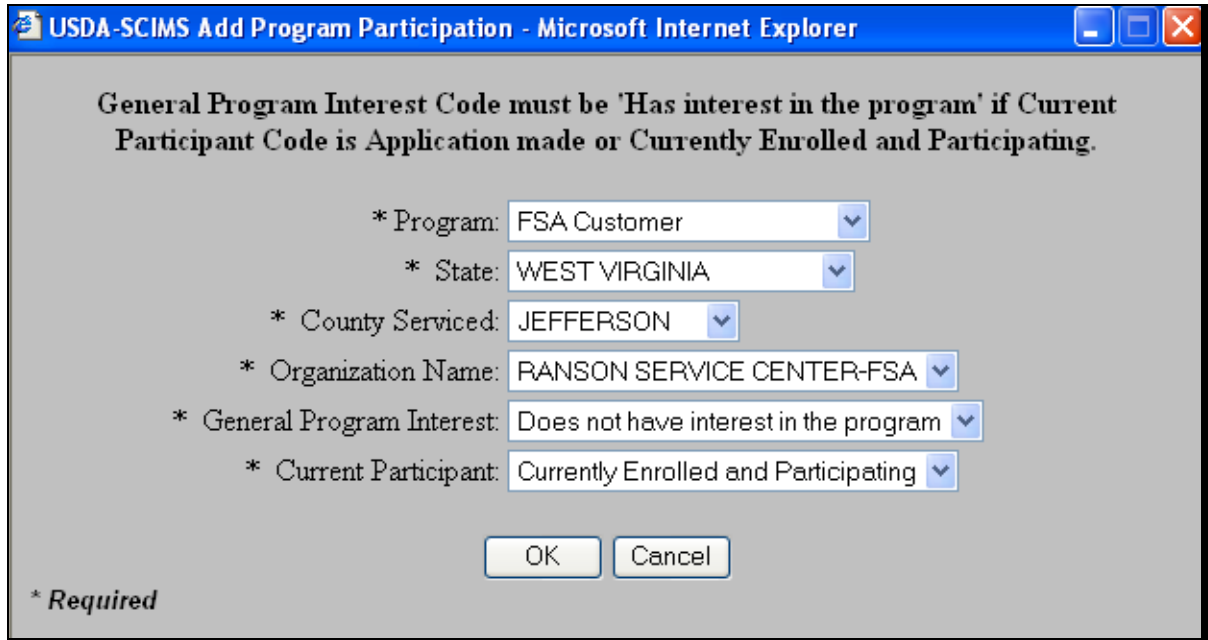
USDA-SCIMS Add Program Participation - Microsoft Internet Explorer

General Program Interest Code must be 'Has interest in the program' if Current Participant Code is Application made or Currently Enrolled and Participating.

* Program: FSA Customer

* State: WEST VIRGINIA

* County Serviced: JEFFERSON

* Organization Name: RANSON SERVICE CENTER-FSA

* General Program Interest: Does not have interest in the program

* Current Participant: Currently Enrolled and Participating

OK Cancel

* Required